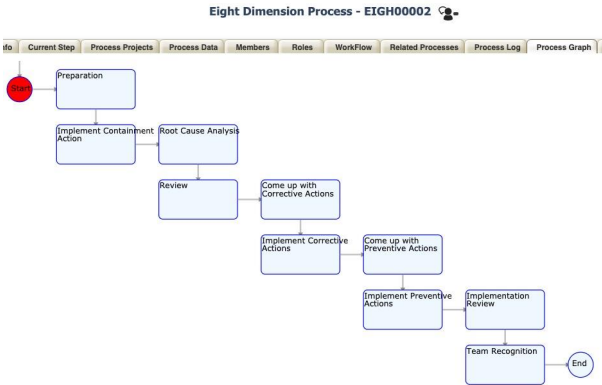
Eight Dimension Process - EIGH00002

fo | Current Step | Process Projects | Process Data | Members | Roles | WorkFlow | Related Processes | Process Log | Process Graph

Start

Preparation

Implement Containment Action

Root Cause Analysis

Review

Come up with Corrective Actions

Implement Corrective Actions

Come up with Preventive Actions

Implement Preventive Actions

Implementation Review

Team Recognition

End